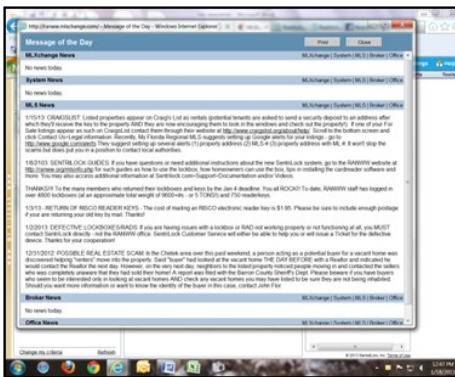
http://rarwww.mlxchange.com/ - Message of the Day - Windows Internet Explorer

Message of the Day

Print Close

MLXchange News

MLXchange | System | MLS | Broker | Office

No news today.

System News

MLXchange | System | MLS | Broker | Office

No news today.

MLS News

MLXchange | System | MLS | Broker | Office

1/15/13: CRAIGSLIST: Listed properties appear on Craig's List as rentals (potential tenants are asked to send a security deposit to an address after which they'll receive the key to the property AND they are now encouraging them to look in the windows and check out the property!). If one of your For Sale listings appear as such on CraigsList contact them through their website at http://www.craigslist.org/about/help/. Scroll to the bottom screen and click Contact Us>Legal information. Recently, My Florida Regional MLS suggests setting up Google alerts for your listings - go to http://www.google.com/alerts. They suggest setting up several alerts (1) property address (2) MLS # (3) property address with ML # It won't stop the scams but does put you in a position to contact local authorities.

1/8/2013: SENTRILOCK GUIDES: If you have questions or need additional instructions about the new SentriLock system, go to the RANWW website at http://www.ranwwmls.php for such guides as how to use the lockbox, how homeowners can use the box, tips in installing the cardreader software and more. You may also access additional information at Sentrilock.com>Support>Documentation and/or Videos.

THANKS!! To the many members who returned their lockboxes and keys by the Jan 4 deadline. You all ROCK!! To date, RANWW staff has logged in over 4000 lockboxes (at an approximate total weight of 9600+lbs - or 5 TONS!!) and 750 readerkeys.

1/3/13 - RETURN OF RISCO READER KEYS - The cost of making an RISCO electronic reader key is $1.95. Please be sure to include enough postage if you are returning your old key by mail. Thanks!!

1/2/2013: DEFECTIVE LOCKBOXES/RADS: If you are having issues with a lockbox or RAD not working properly or not functioning at all, you MUST contact SentriLock directly - not the RANWW office. SentriLock Customer Service will either be able to help you or will issue a Ticket for the defective device. Thanks for your cooperation!

12/31/2012: POSSIBLE REAL ESTATE SCAM: In the Chetek area over this past weekend, a person acting as a potential buyer for a vacant home was discovered helping "renters" move into the property. Said "buyer" had looked at the vacant home THE DAY BEFORE with a Realtor and indicated he would contact the Realtor the next day. However, on the very next day, neighbors to the listed property noticed people moving in and contacted the sellers who were completely unaware that they had sold their home! A report was filed with the Barron County Sheriff's Dept. Please beware if you have buyers who seem to be interested only in looking at vacant homes AND check any vacant homes you may have listed to be sure they are not being inhabited. Should you want more information or want to know the identity of the buyer in this case, contact John Fior.

Broker News

MLXchange | System | MLS | Broker | Office

No news today.

Office News

Change my criteria Refresh

© 2013 SentriLink, Inc. Terms of Use

12:47 PM
1/18/2013